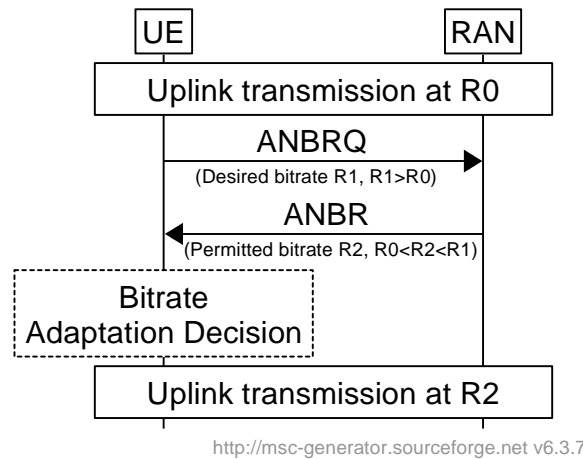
UE

RAN

Uplink transmission at R0

ANBRQ

(Desired bitrate R1, R1>R0)

ANBR

(Permitted bitrate R2, R0<R2<R1)

Bitrate Adaptation Decision

Uplink transmission at R2

http://msc-generator.sourceforge.net v6.3.7